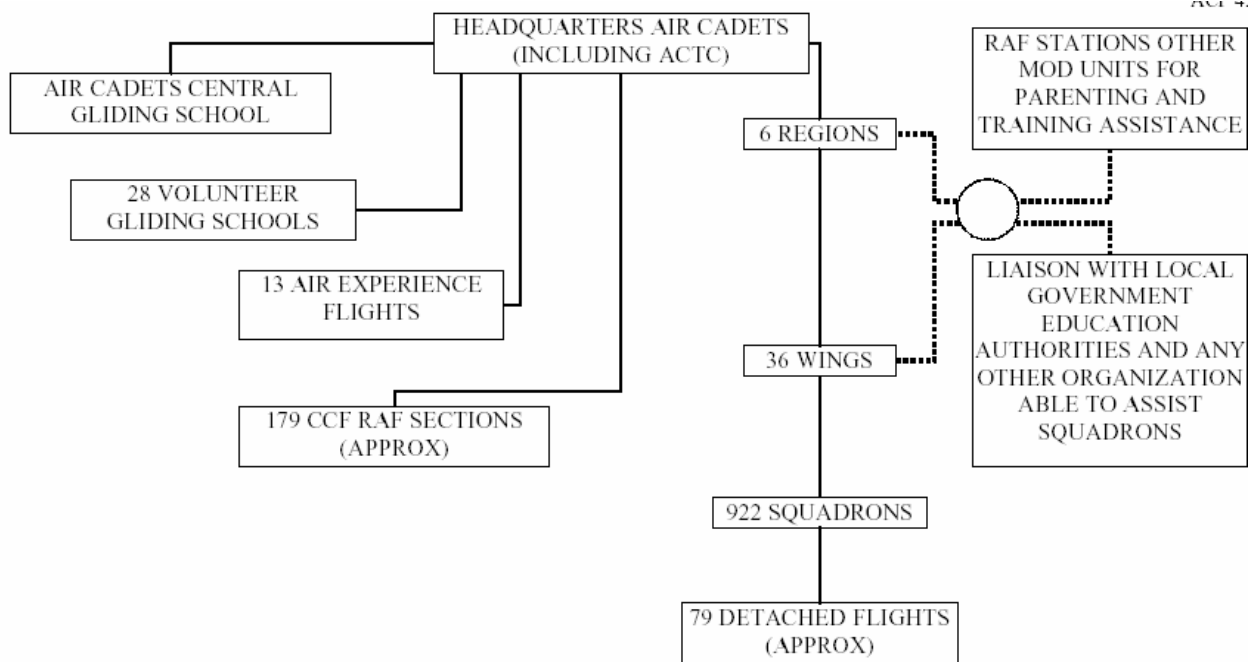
ACP 4

HEADQUARTERS AIR CADETS (INCLUDING ACTC)

AIR CADETS CENTRAL GLIDING SCHOOL

28 VOLUNTEER GLIDING SCHOOLS

13 AIR EXPERIENCE FLIGHTS

179 CCF RAF SECTIONS (APPROX)

6 REGIONS

36 WINGS

922 SQUADRONS

79 DETACHED FLIGHTS (APPROX)

RAF STATIONS OTHER MOD UNITS FOR PARENTING AND TRAINING ASSISTANCE

LIAISON WITH LOCAL GOVERNMENT EDUCATION AUTHORITIES AND ANY OTHER ORGANIZATION ABLE TO ASSIST SQUADRONS